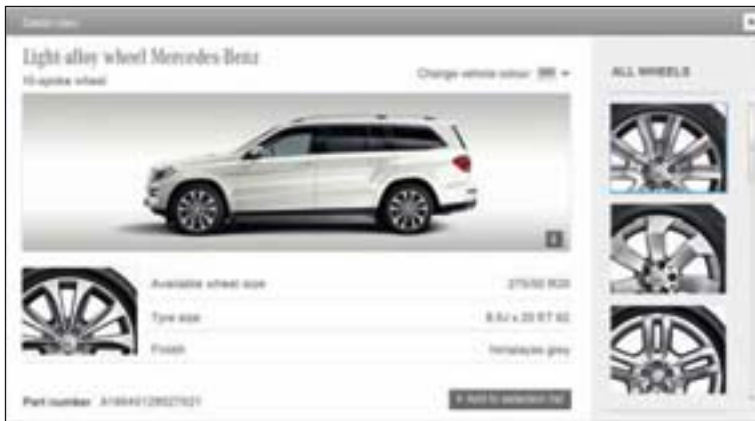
Detail view

Light alloy wheel Mercedes Benz
10-spoke wheel

Change vehicle colour

ALL WHEELS

Available wheel size
275/50 R20

Tyre size
8.5J x 20 ET 62

Finish
Himalayas grey

Part number A16640128027921

+ Add to selection list